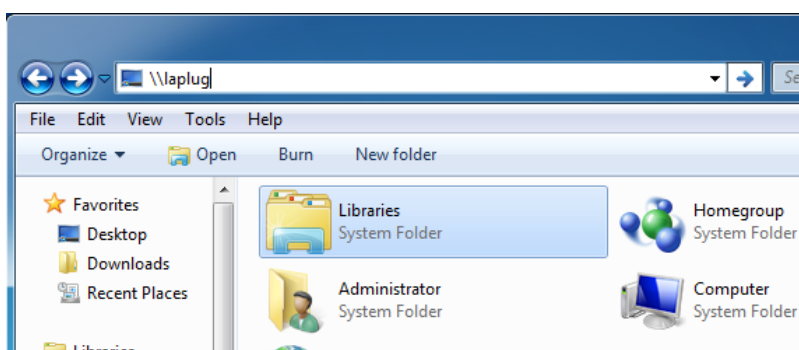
\\laplug

Se

File Edit View Tools Help

Organize ▾ Open Burn New folder

Favorites
Desktop
Downloads
Recent Places

Libraries

Libraries
System Folder

Homegroup
System Folder

Administrator
System Folder

Computer
System Folder